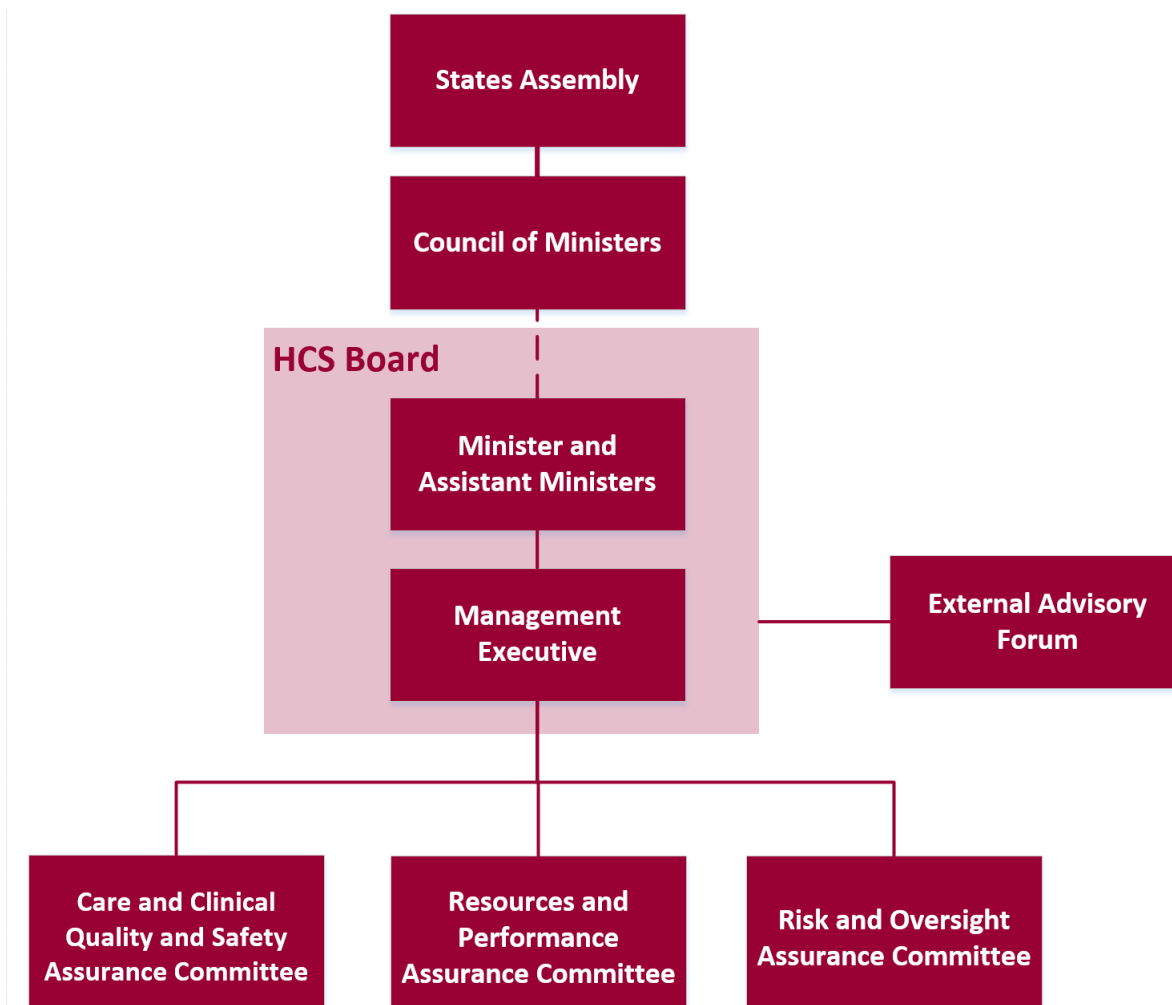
States Assembly

Council of Ministers

HCS Board

Minister and Assistant Ministers

Management Executive

External Advisory Forum

Care and Clinical Quality and Safety Assurance Committee

Resources and Performance Assurance Committee

Risk and Oversight Assurance Committee